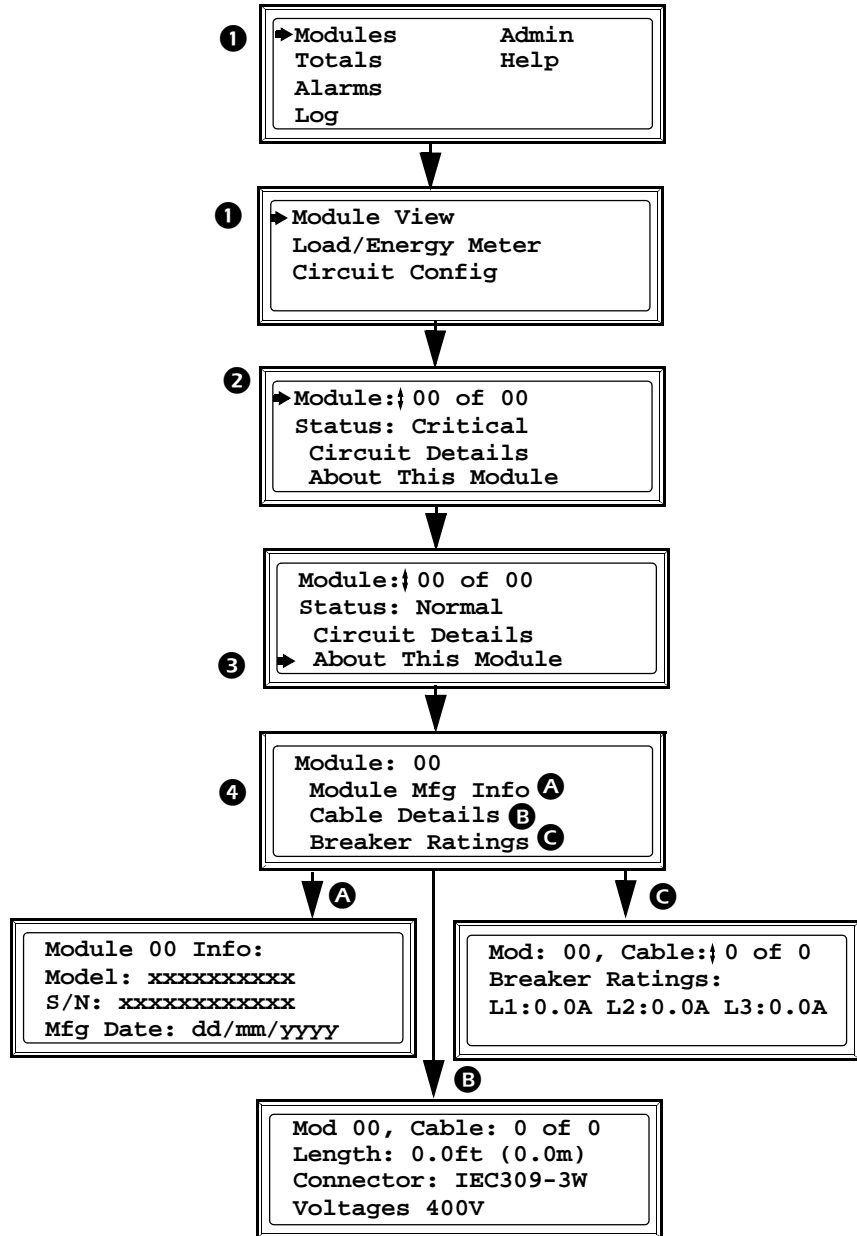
❶
→Modules Admin
Totals Help
Alarms
Log

❶
→Module View
Load/Energy Meter
Circuit Config

❷
→Module:↕00 of 00
Status: Critical
Circuit Details
About This Module

Module:↕00 of 00
Status: Normal
Circuit Details
❸ → About This Module

❹
Module: 00
Module Mfg Info Ⓐ
Cable Details Ⓑ
Breaker Ratings Ⓒ

Ⓐ
Module 00 Info:
Model: xxxxxxxxxx
S/N: xxxxxxxxxxx
Mfg Date: dd/mm/yyyy

Ⓒ
Mod: 00, Cable:↕0 of 0
Breaker Ratings:
L1:0.0A L2:0.0A L3:0.0A

Ⓑ
Mod 00, Cable: 0 of 0
Length: 0.0ft (0.0m)
Connector: IEC309-3W
Voltages 400V